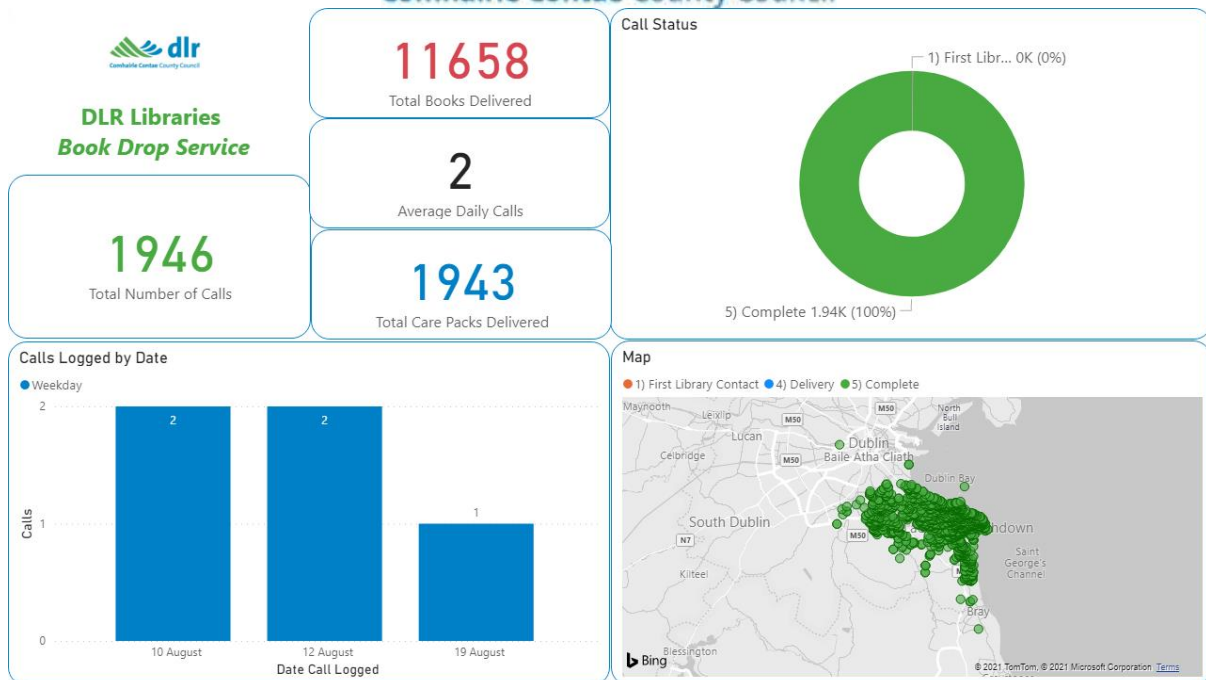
Comhairle Contae County Council

dlr
Comhairle Contae County Council

DLR Libraries
Book Drop Service

1946
Total Number of Calls

11658
Total Books Delivered

2
Average Daily Calls

1943
Total Care Packs Delivered

Call Status

1) First Libr... 0K (0%)

5) Complete 1.94K (100%)

Calls Logged by Date

Weekday

| Date Call Logged | Calls |
|---|---|
| 10 August | 2 |
| 12 August | 2 |
| 19 August | 1 |

Calls
2
1
0

Date Call Logged

Map

1) First Library Contact 4) Delivery 5) Complete

Maynooth
Leixlip
M50
North Bull Island
Lucan
Dublin
Baile Átha Cliath
Celbridge
M50
Dublin Bay
South Dublin
N7
M50
Dún Laoghaire
Saint George's Channel
Kilteel
Bray
Blessington
Bing
© 2021 TomTom, © 2021 Microsoft Corporation Terms